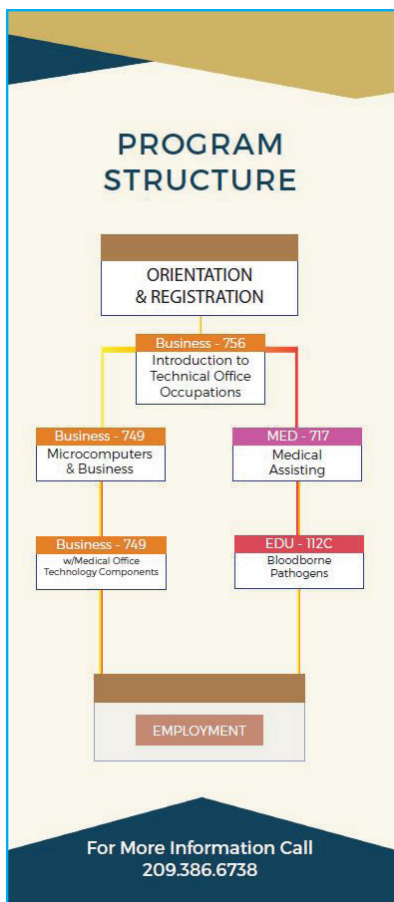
PROGRAM STRUCTURE

ORIENTATION & REGISTRATION

Business - 756
Introduction to Technical Office Occupations

Business - 749
Microcomputers & Business

MED - 717
Medical Assisting

Business - 749
w/Medical Office Technology Components

EDU - 112C
Bloodborne Pathogens

EMPLOYMENT

For More Information Call
209.386.6738